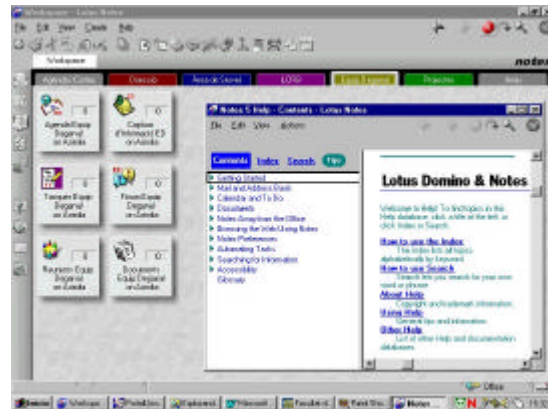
Workspace - Lotus Notes
File Edit View Create Help
Workspace
notes
Notes 5 Help - Contents - Lotus Notes
File Edit View Actions
Contents Index Search Tips
Getting Started
Mail and Address Book
Calendar and To Do
Documents
Notes Anywhere (for Office)
Browsing the Web Using Notes
Notes Preferences
Automating Tasks
Searching for Information
Accessibility
Glossary
Lotus Domino & Notes
Welcome to Help! To find topics in the Help database, click a title at the left, or click Index or Search.
How to use the Index
The Index lists all topics alphabetically by keyword.
How to use Search
Search lets you search for your own word or phrase.
About Help
Copyright and trademark information.
Using Help
General tips and information.
Other Help
List of other Help and documentation databases.
Office
Inici
Notes